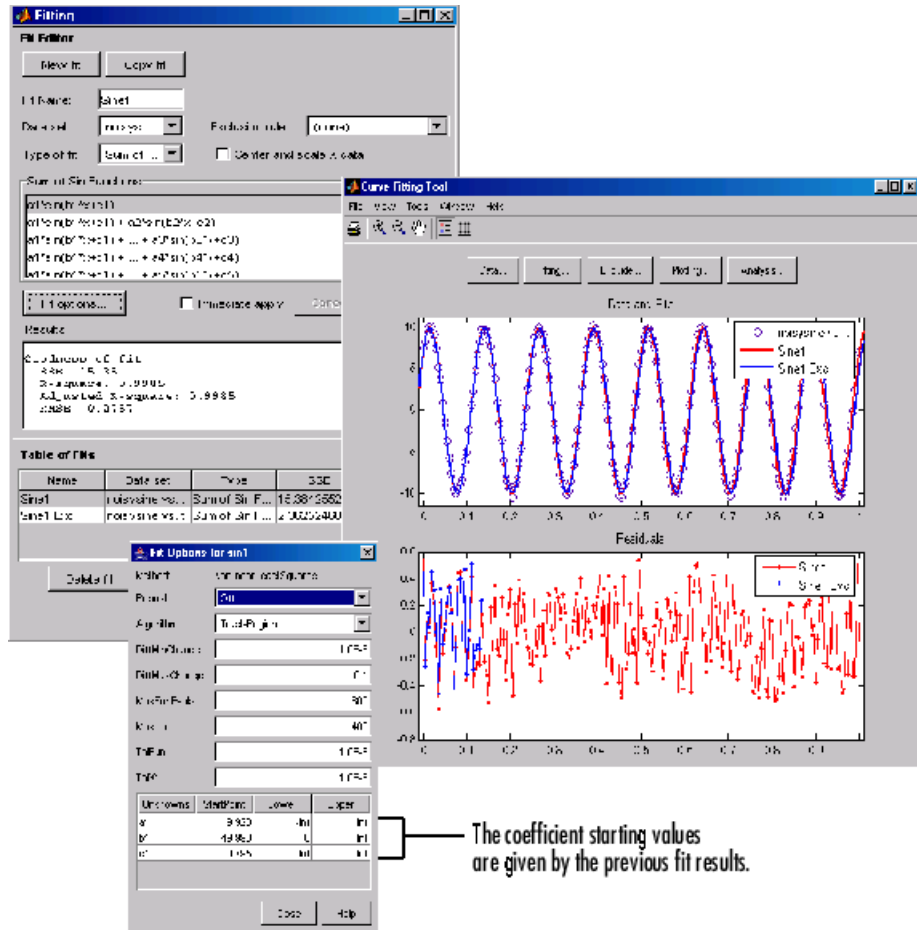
Fitting

Fit Editor

New fit

Copy fit

Fit Name: sine1

Data set: noisys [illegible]

Exclusion rule: (none)

Type of fit: Sum of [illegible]

Center and scale X data

Sum of Sin Functions

a1*sin(b1*x+c1)

a1*sin(b1*x+c1) + a2*sin(b2*x+c2)

a1*sin(b1*x+c1 + ... + a3*sin(b3*x+c3)

a1*sin(b1*x+c1 + ... + a4*sin(b4*x+c4)

Fit options...

Immediate apply

Results

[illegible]
SSE: 15.35
R-square: 0.9985
Adjusted R-square: 0.9985
RMSE: 0.3757

Table of Fits

| Name | Data set | Type | SSE |
|---|---|---|---|
| Sine1 | noisysine vs. t | Sum of Sin F... | 15.3819552 |
| Sine1 Exc | noisysine vs. t | Sum of Sin F... | 2.00252400 |

Delete fit

Curve Fitting Tool

File View Tools Window Help

Data... Fitting... Exclude... Plotting... Analysis...

Data and Fits

noisysine vs. t
Sine1
Sine1 Exc

Residuals

Sine1
Sine1 Exc

Fit Options for sin1

Method: NonlinearLeastSquares

Robust: Off

Algorithm: Trust-Region

DiffMinChange: 1.0E-8

DiffMaxChange: 0.1

MaxFunEvals: 600

MaxIter: 400

TolFun: 1.0E-6

TolX: 1.0E-6

| Unknowns | StartPoint | Lower | Upper |
|---|---|---|---|
| a1 | 9.930 | -Inf | Inf |
| b1 | 49.960 | 0 | Inf |
| c1 | 1.555 | -Inf | Inf |

Close Help

The coefficient starting values are given by the previous fit results.